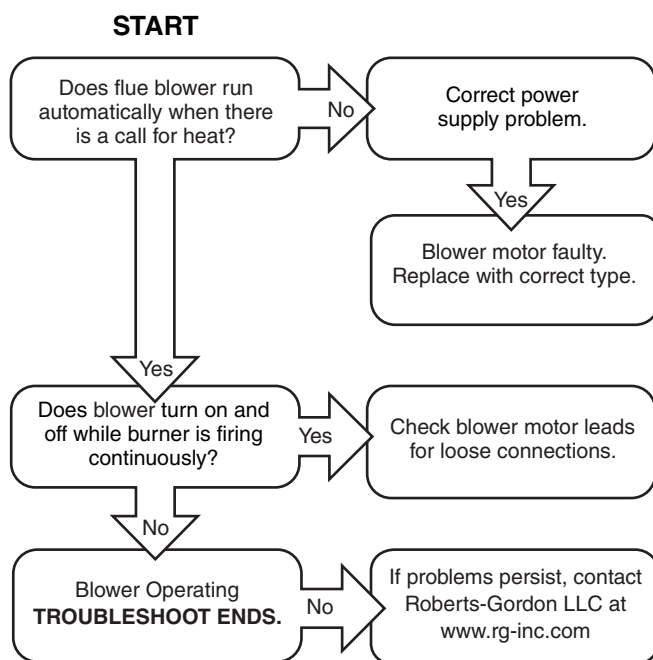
START

Does flue blower run automatically when there is a call for heat?

No

Correct power supply problem.

Yes

Blower motor faulty. Replace with correct type.

Yes

Does blower turn on and off while burner is firing continuously?

Yes

Check blower motor leads for loose connections.

No

Blower Operating **TROUBLESHOOT ENDS.**

No

If problems persist, contact Roberts-Gordon LLC at www.rg-inc.com